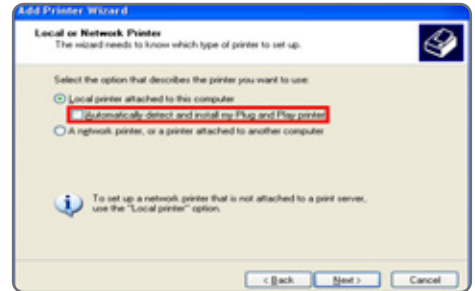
Add Printer Wizard

Local or Network Printer
The wizard needs to know which type of printer to set up.

Select the option that describes the printer you want to use:

Local printer attached to this computer

Automatically detect and install my Plug and Play printer

A network printer, or a printer attached to another computer

To set up a network printer that is not attached to a print server, use the "Local printer" option.

< Back

Next >

Cancel